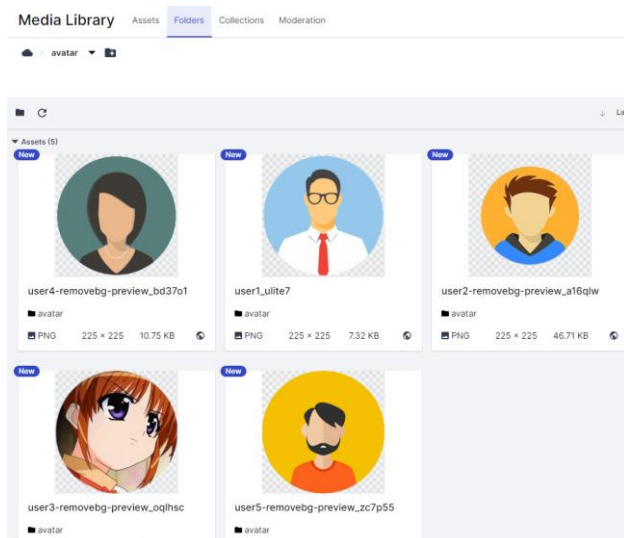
Media Library Assets Folders Collections Moderation

avatar

La

Assets (5)

New

user4-removebg-preview_bd37o1

avatar

PNG 225 × 225 10.75 KB

New

user1_ulite7

avatar

PNG 225 × 225 7.32 KB

New

user2-removebg-preview_a16qlw

avatar

PNG 225 × 225 46.71 KB

New

user3-removebg-preview_oqlhsc

avatar

New

user5-removebg-preview_zc7p55

avatar